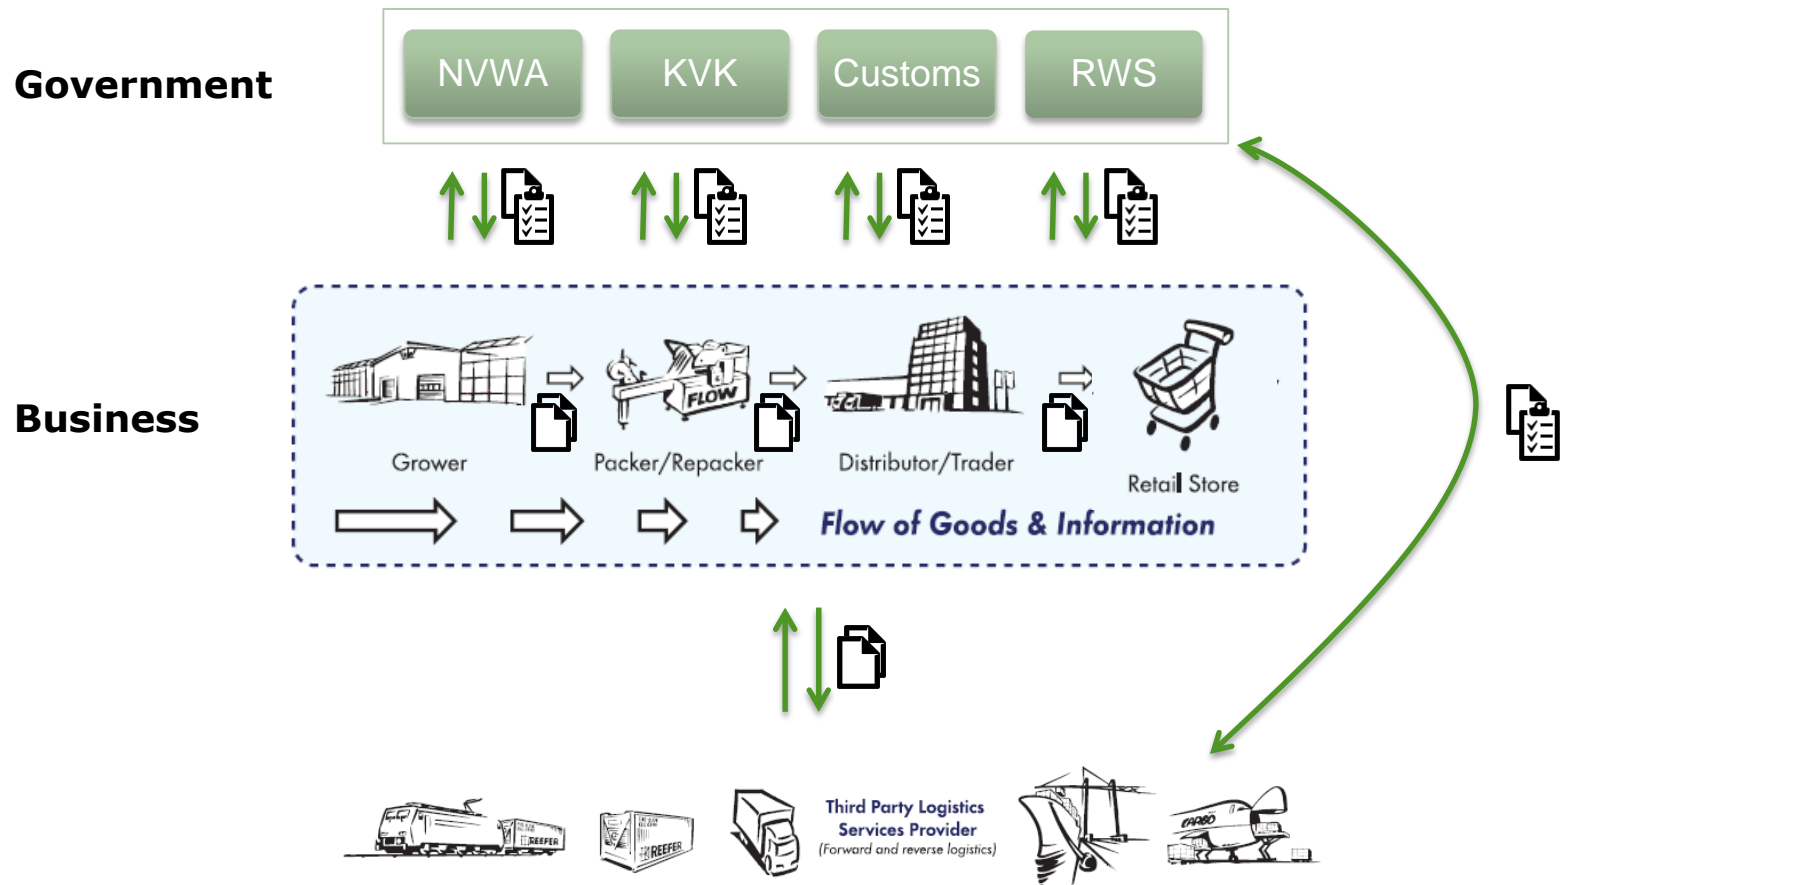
Government

NVWA

KVK

Customs

RWS

Business

FLOW

Grower

Packer/Repacker

Distributor/Trader

Retail Store

Flow of Goods & Information

REEFER

REEFER

Third Party Logistics Services Provider (Forward and reverse logistics)

CARGO